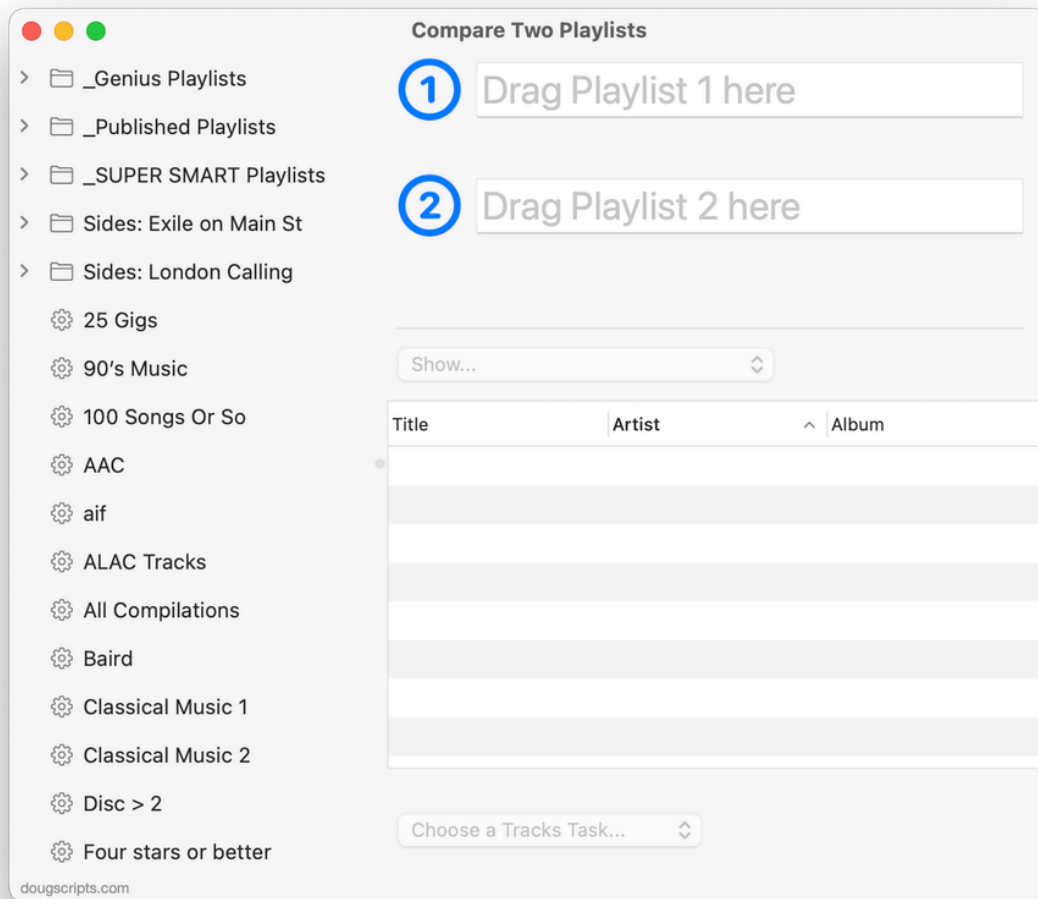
Compare Two Playlists

_Genius Playlists
_Published Playlists
_SUPER SMART Playlists
Sides: Exile on Main St
Sides: London Calling
25 Gigs
90's Music
100 Songs Or So
AAC
aif
ALAC Tracks
All Compilations
Baird
Classical Music 1
Classical Music 2
Disc > 2
Four stars or better

1 Drag Playlist 1 here

2 Drag Playlist 2 here

Show...

| Title | Artist | Album |
|---|---|---|

Choose a Tracks Task...

dougscripts.com